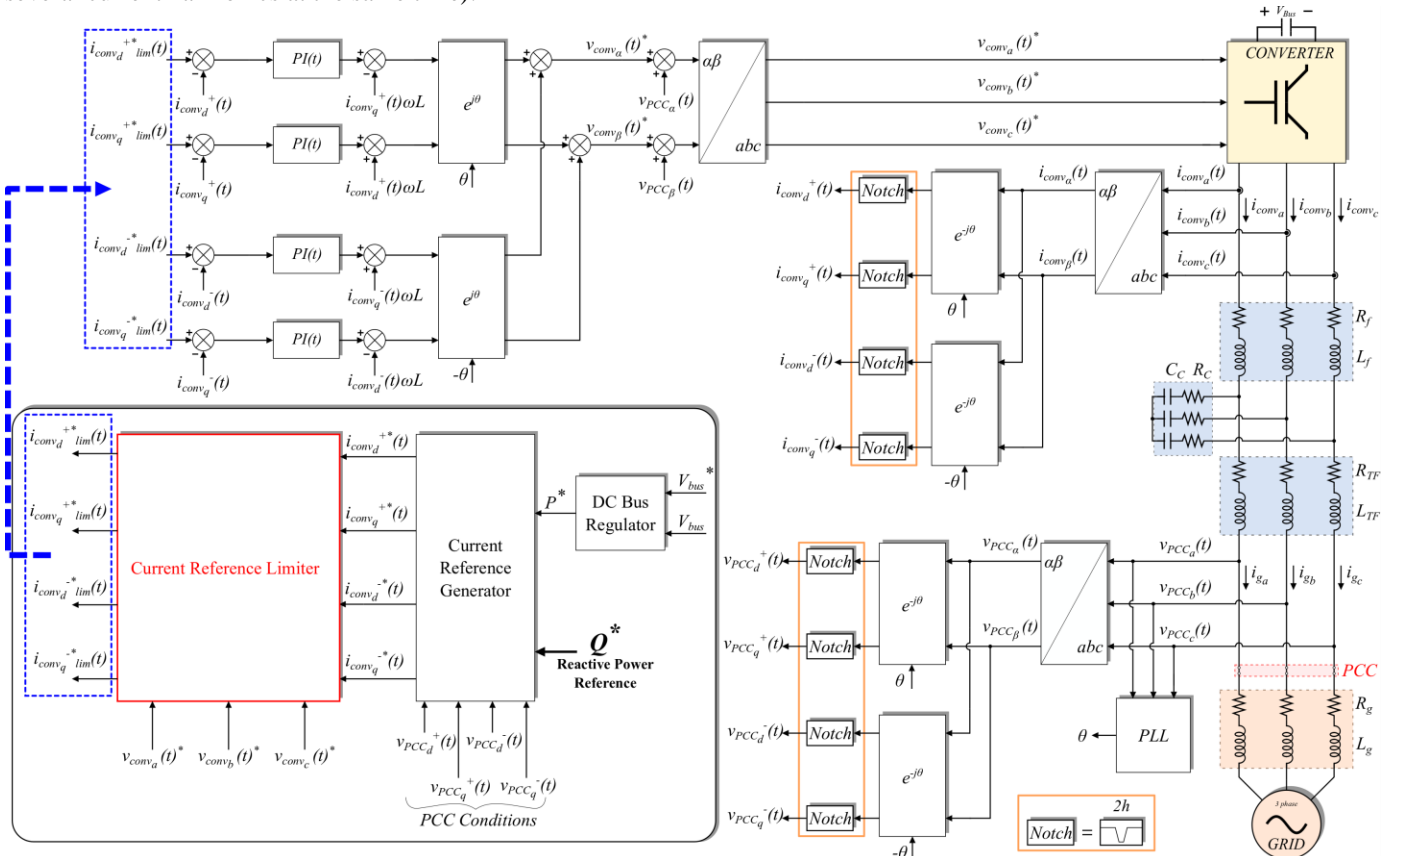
$V_{Bus}$
CONVERTER

$i_{conv_d}{}^{+*}{}_{lim}(t)$
$i_{conv_d}{}^{+}(t)$
PI(t)
$i_{conv_q}{}^{+}(t)\omega L$
$e^{j\theta}$
$v_{conv_\alpha}(t)^*$
$v_{PCC_\alpha}(t)$
$\alpha\beta$
abc
$v_{conv_a}(t)^*$
$v_{conv_b}(t)^*$
$v_{conv_c}(t)^*$
$i_{conv_q}{}^{+*}{}_{lim}(t)$
$i_{conv_q}{}^{+}(t)$
PI(t)
$i_{conv_d}{}^{+}(t)\omega L$
$\theta$
$v_{conv_\beta}(t)^*$
$v_{PCC_\beta}(t)$
$i_{conv_d}{}^{-*}{}_{lim}(t)$
$i_{conv_d}{}^{-}(t)$
PI(t)
$i_{conv_q}{}^{-}(t)\omega L$
$e^{j\theta}$
$i_{conv_q}{}^{-*}{}_{lim}(t)$
$i_{conv_q}{}^{-}(t)$
PI(t)
$i_{conv_d}{}^{-}(t)\omega L$
$-\theta$

$i_{conv_d}{}^{+}(t)$ Notch
$i_{conv_q}{}^{+}(t)$ Notch
$i_{conv_d}{}^{-}(t)$ Notch
$i_{conv_q}{}^{-}(t)$ Notch
$e^{-j\theta}$
$\theta$
$e^{-j\theta}$
$-\theta$
$i_{conv_\alpha}(t)$
$i_{conv_\beta}(t)$
$\alpha\beta$
abc
$i_{conv_a}(t)$
$i_{conv_b}(t)$
$i_{conv_c}(t)$
$i_{conv_a}$ $i_{conv_b}$ $i_{conv_c}$
$R_f$
$L_f$
$C_C$ $R_C$
$R_{TF}$
$L_{TF}$

$i_{conv_d}{}^{+*}{}_{lim}(t)$
$i_{conv_q}{}^{+*}{}_{lim}(t)$
$i_{conv_d}{}^{-*}{}_{lim}(t)$
$i_{conv_q}{}^{-*}{}_{lim}(t)$
Current Reference Limiter
$i_{conv_d}{}^{+*}(t)$
$i_{conv_q}{}^{+*}(t)$
$i_{conv_d}{}^{-*}(t)$
$i_{conv_q}{}^{-*}(t)$
Current Reference Generator
$P^*$
DC Bus Regulator
$V_{bus}{}^*$
$V_{bus}$
$Q^*$
Reactive Power Reference
$v_{conv_a}(t)^*$ $v_{conv_b}(t)^*$ $v_{conv_c}(t)^*$
$v_{PCC_d}{}^{+}(t)$ $v_{PCC_d}{}^{-}(t)$
$v_{PCC_q}{}^{+}(t)$ $v_{PCC_q}{}^{-}(t)$
PCC Conditions

$v_{PCC_d}{}^{+}(t)$ Notch
$v_{PCC_q}{}^{+}(t)$ Notch
$v_{PCC_d}{}^{-}(t)$ Notch
$v_{PCC_q}{}^{-}(t)$ Notch
$e^{-j\theta}$
$\theta$
$e^{-j\theta}$
$-\theta$
$v_{PCC_\alpha}(t)$
$v_{PCC_\beta}(t)$
$\alpha\beta$
abc
$v_{PCC_a}(t)$
$v_{PCC_b}(t)$
$v_{PCC_c}(t)$
$i_{g_a}$ $i_{g_b}$ $i_{g_c}$
PCC
$\theta$
PLL
$R_g$
$L_g$
Notch = 2h
3 phase
GRID